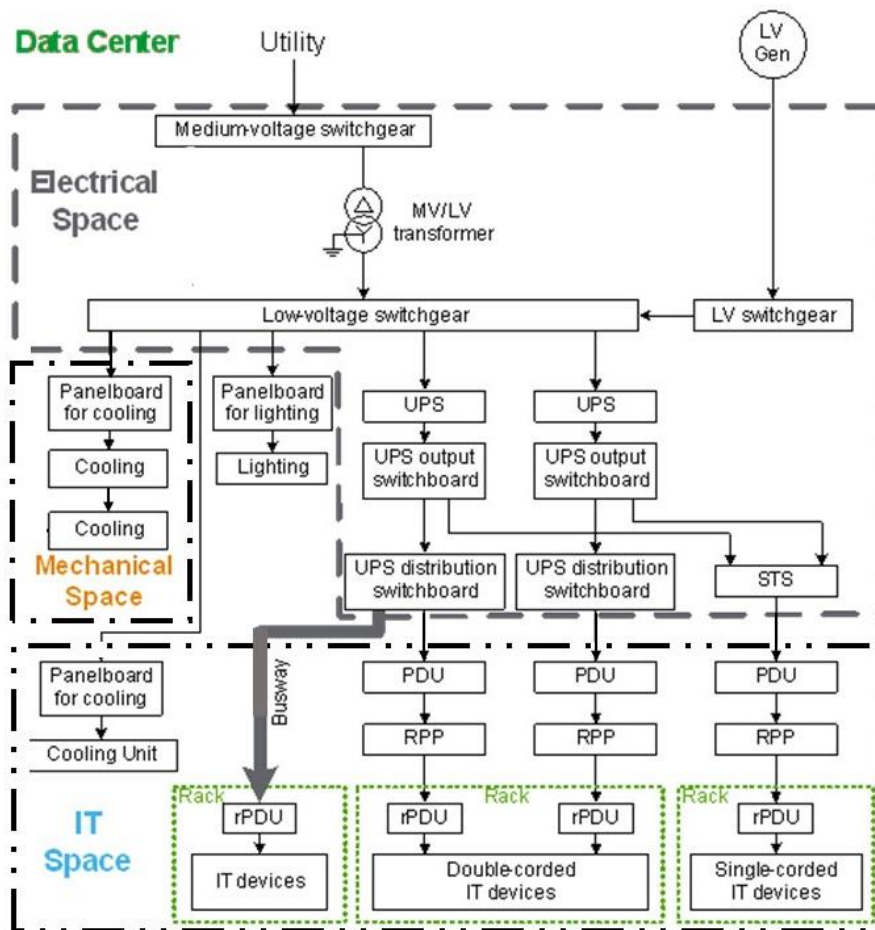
Data Center

Utility

LV Gen

Medium-voltage switchgear

Electrical Space

MV/LV transformer

Low-voltage switchgear

LV switchgear

Panelboard for cooling

Cooling

Cooling

Mechanical Space

Panelboard for lighting

Lighting

UPS

UPS output switchboard

UPS

UPS output switchboard

UPS distribution switchboard

UPS distribution switchboard

STS

Panelboard for cooling

Cooling Unit

Busway

PDU

RPP

PDU

RPP

PDU

RPP

IT Space

Rack

rPDU

IT devices

Rack

rPDU

rPDU

Double-corded IT devices

Rack

rPDU

Single-corded IT devices